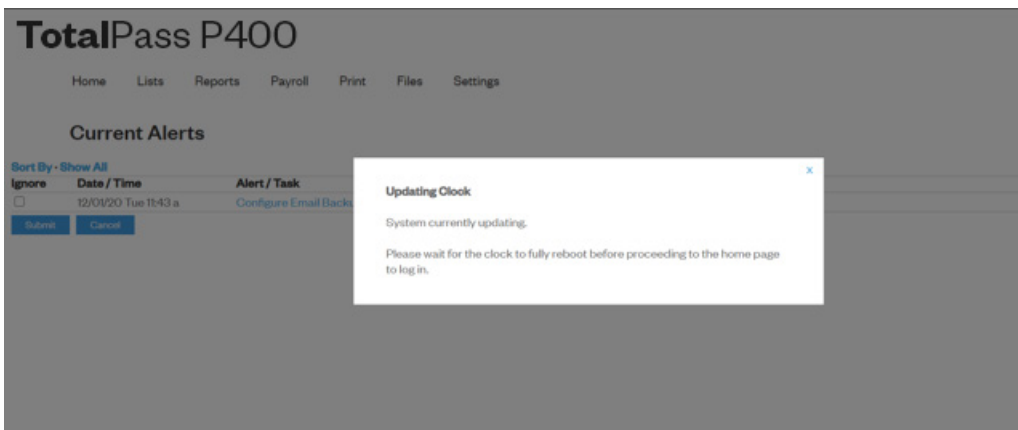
TotalPass P400

Home Lists Reports Payroll Print Files Settings

Current Alerts

Sort By - Show All

| Ignore | Date / Time | Alert / Task |
|---|---|---|
| ☐ | 12/01/20 Tue 11:43 a | Configure Email Backu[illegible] |

Submit Cancel

×

Updating Clock

System currently updating.

Please wait for the clock to fully reboot before proceeding to the home page to log in.